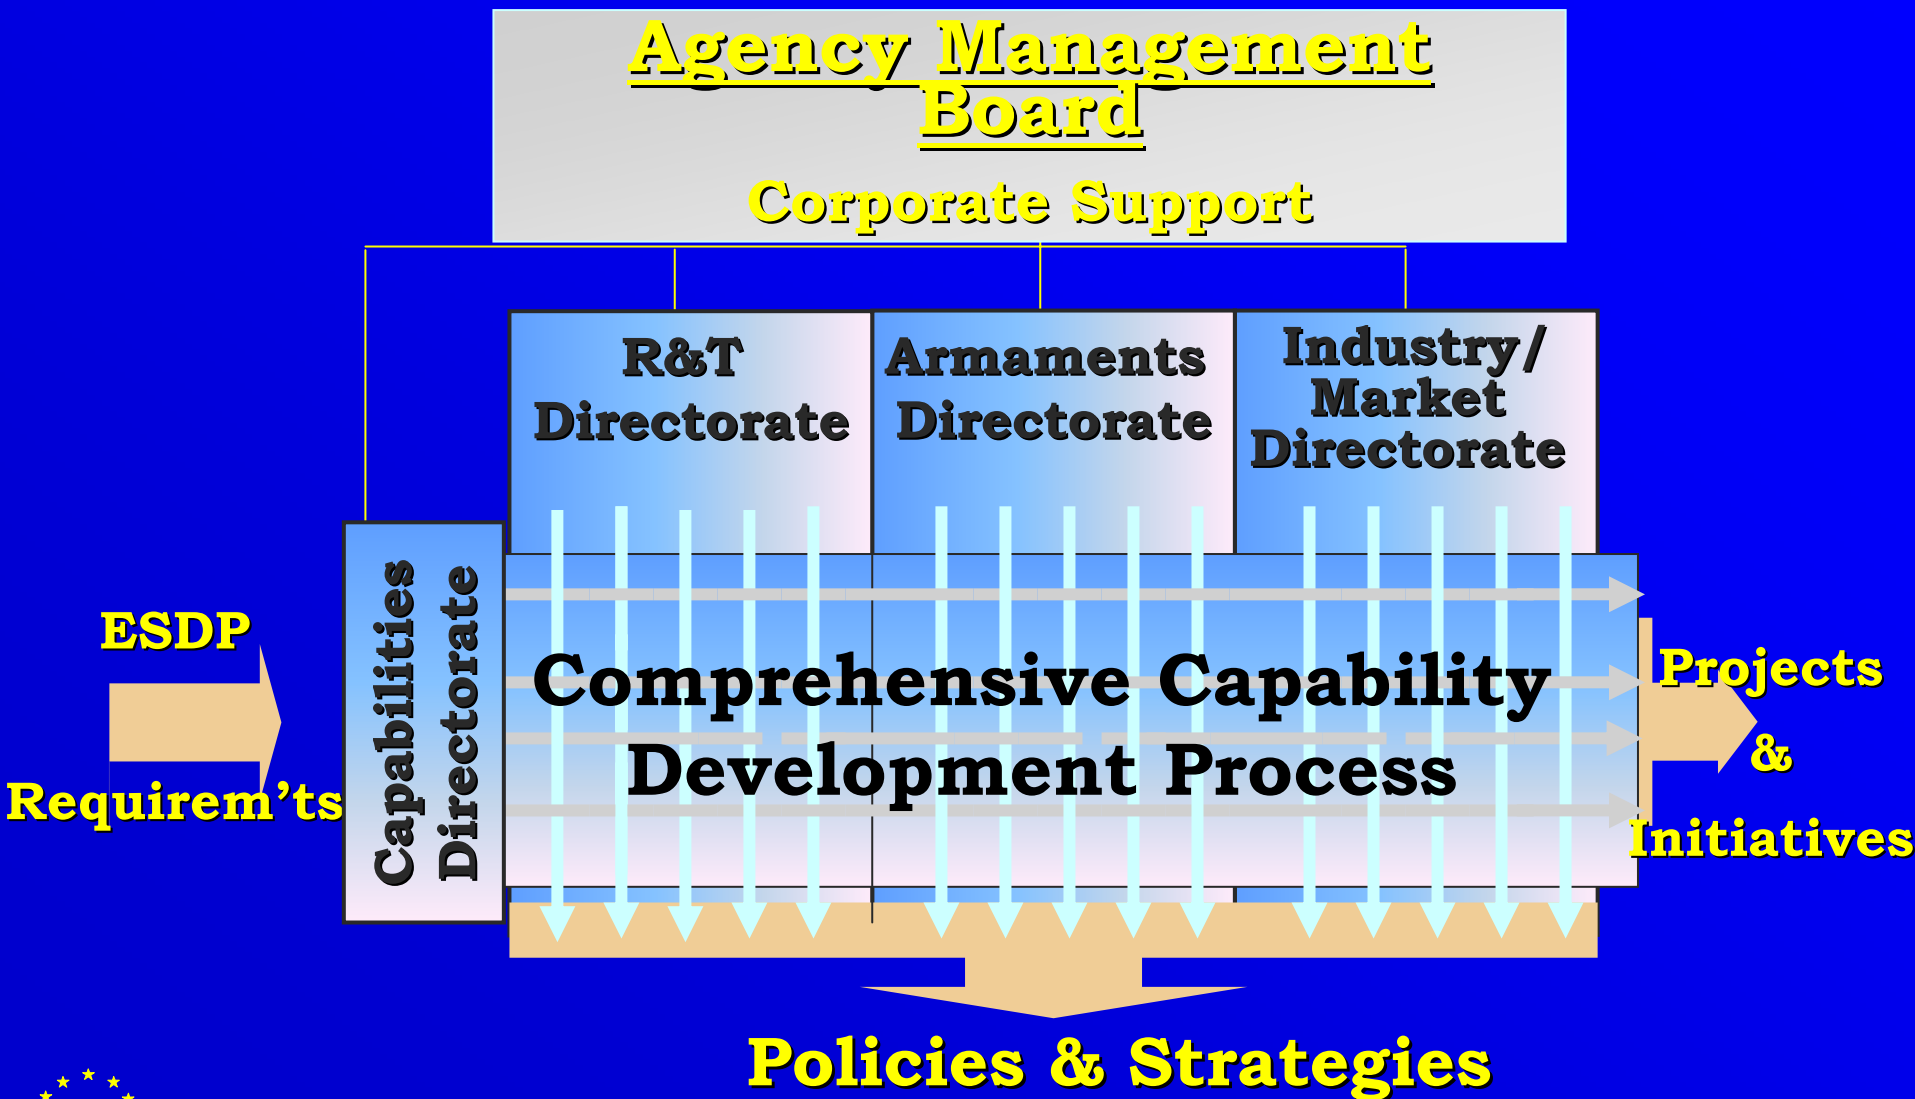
Agency Management Board

Corporate Support

R&T Directorate

Armaments Directorate

Industry/ Market Directorate

ESDP

Requirem'ts

Capabilities Directorate

Comprehensive Capability Development Process

Projects & Initiatives

Policies & Strategies